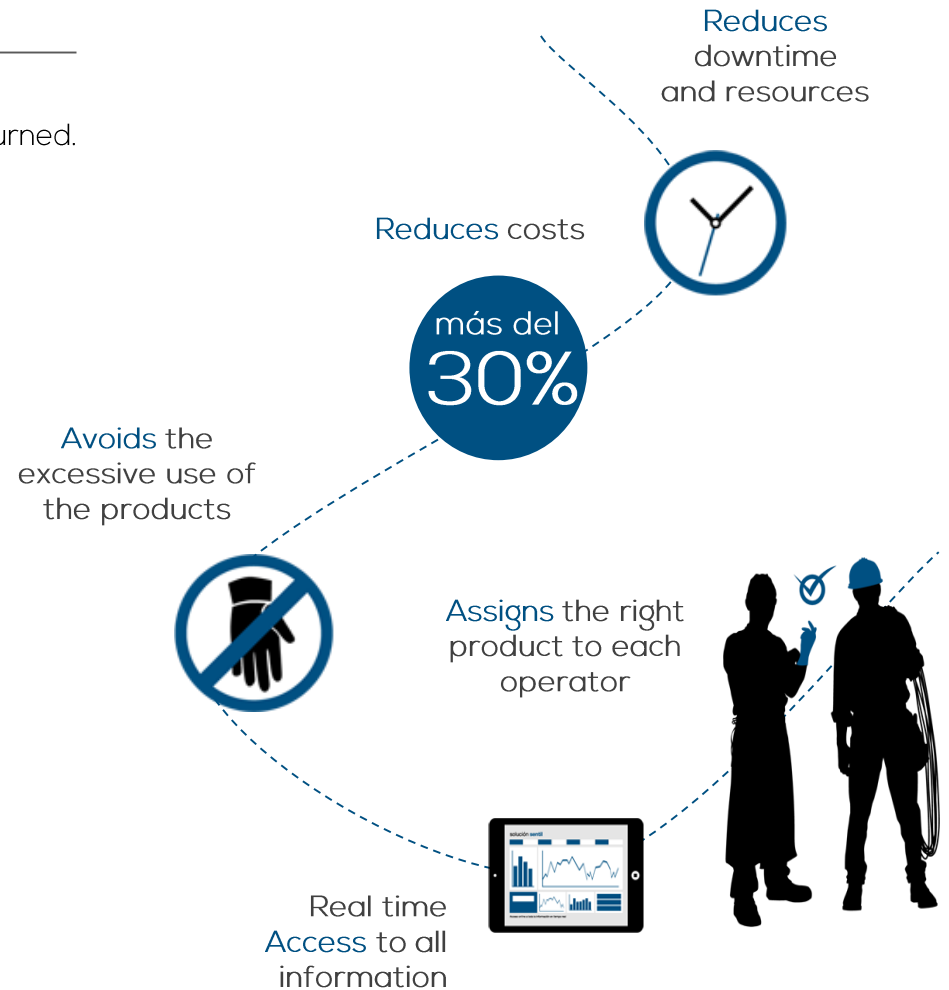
urned.

Reduces downtime and resources

Reduces costs

más del 30%

Avoids the excessive use of the products

Assigns the right product to each operator

solución sentil

Real time Access to all information